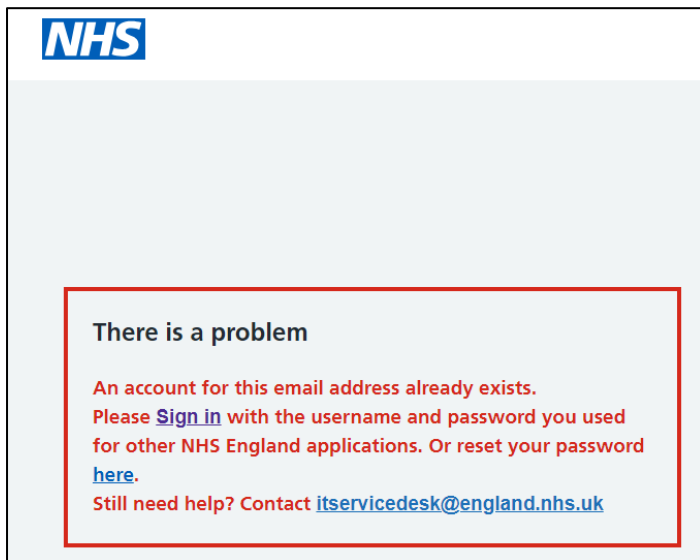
NHS

There is a problem

An account for this email address already exists.
Please Sign in with the username and password you used for other NHS England applications. Or reset your password here.
Still need help? Contact itservicedesk@england.nhs.uk